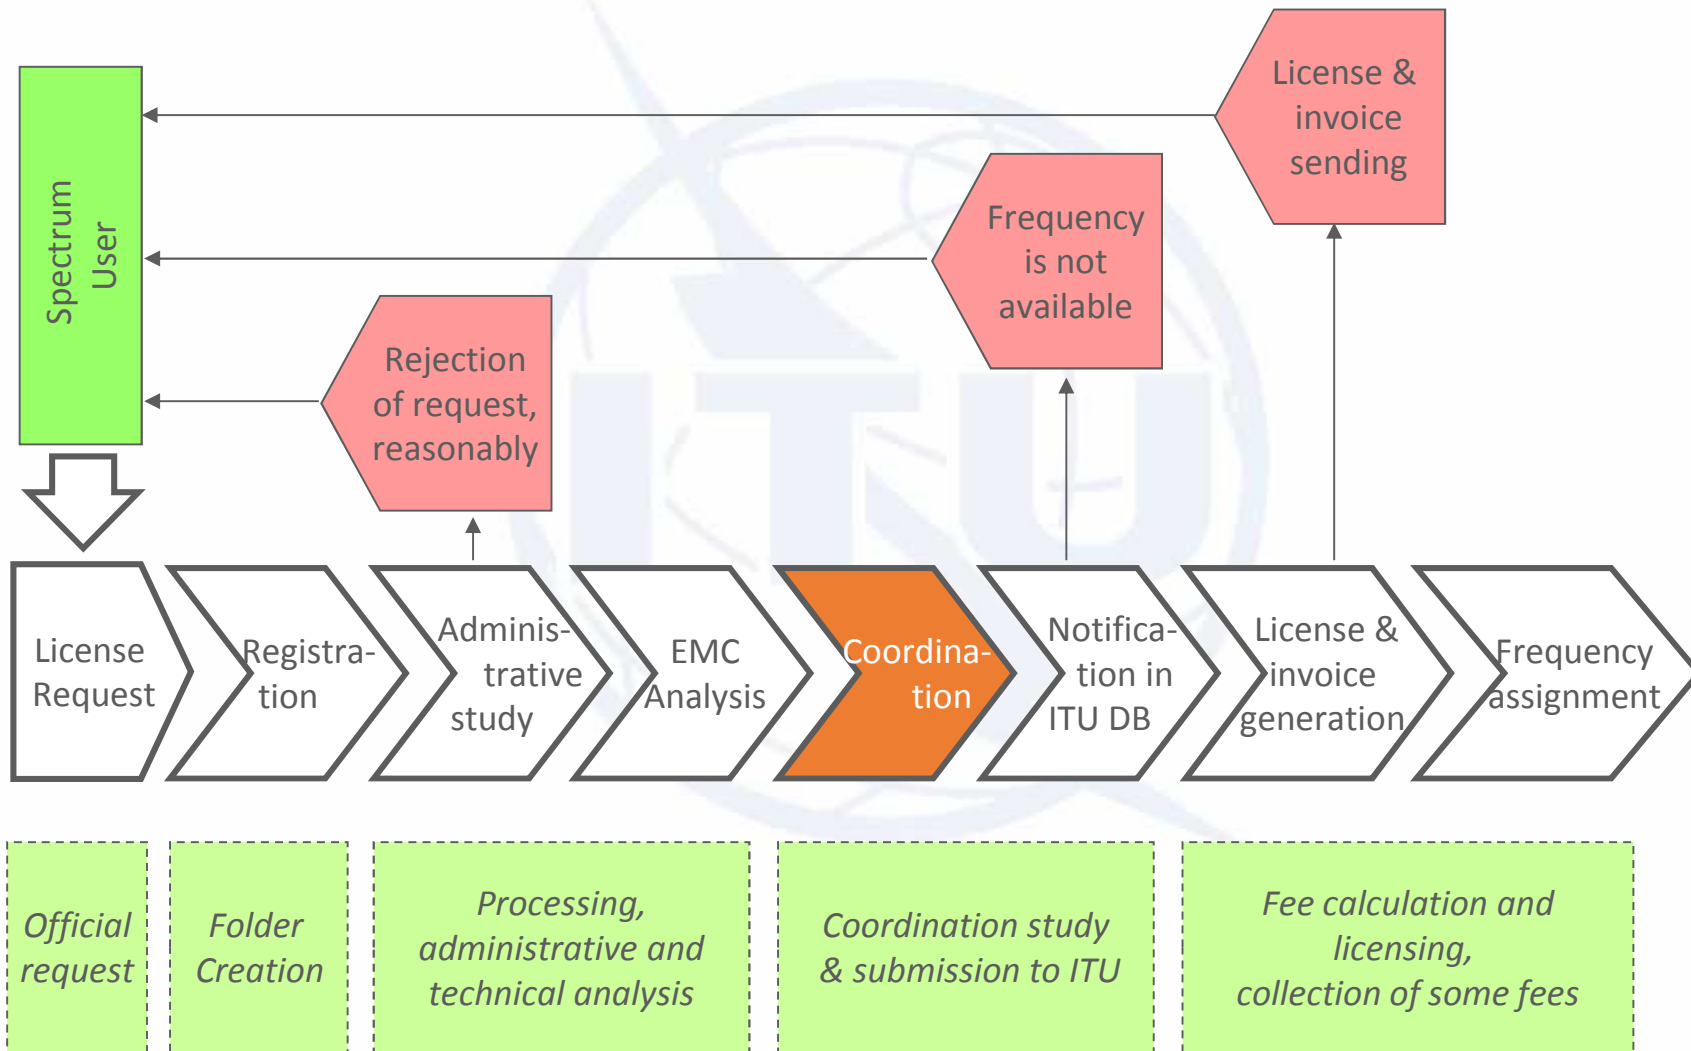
Spectrum User

License & invoice sending

Frequency is not available

Rejection of request, reasonably

License Request

Registration

Administrative study

EMC Analysis

Coordination

Notification in ITU DB

License & invoice generation

Frequency assignment

Official request

Folder Creation

Processing, administrative and technical analysis

Coordination study & submission to ITU

Fee calculation and licensing, collection of some fees